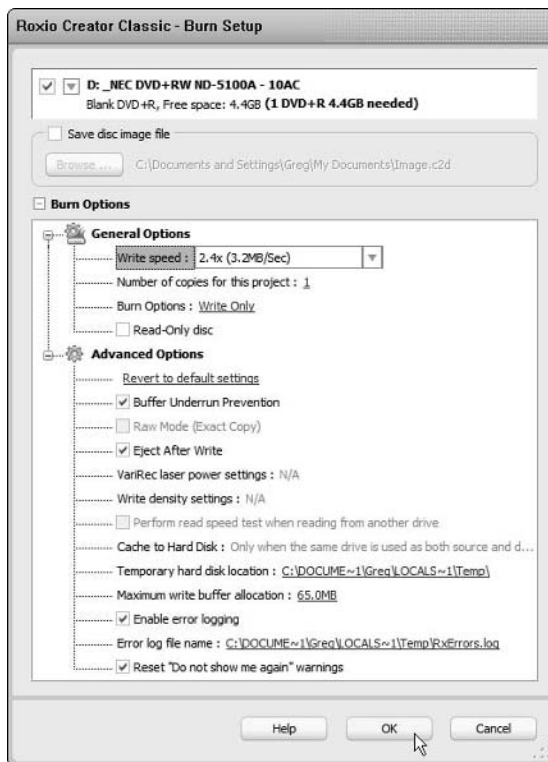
Roxio Creator Classic - Burn Setup

D: _NEC DVD+RW ND-5100A - 10AC
Blank DVD+R, Free space: 4.4GB (1 DVD+R 4.4GB needed)

Save disc image file

Browse ... C:\Documents and Settings\Greg\My Documents\Image.c2d

Burn Options

General Options
Write speed : 2.4x (3.2MB/Sec)
Number of copies for this project : 1
Burn Options : Write Only
Read-Only disc

Advanced Options
Revert to default settings
Buffer Underrun Prevention
Raw Mode (Exact Copy)
Eject After Write
VariRec laser power settings : N/A
Write density settings : N/A
Perform read speed test when reading from another drive
Cache to Hard Disk : Only when the same drive is used as both source and d...
Temporary hard disk location : C:\DOCUME~1\Greg\LOCALS~1\Temp\
Maximum write buffer allocation : 65.0MB
Enable error logging
Error log file name : C:\DOCUME~1\Greg\LOCALS~1\Temp\RxErrors.log
Reset "Do not show me again" warnings

Help
OK
Cancel